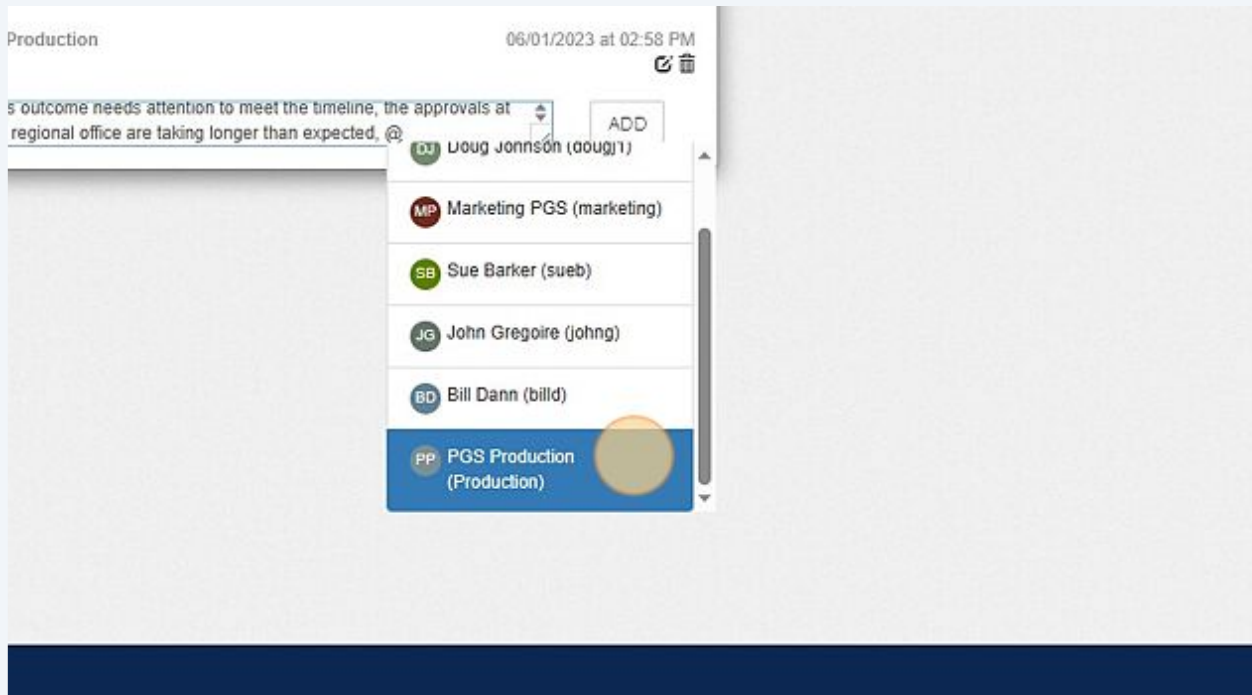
Production

06/01/2023 at 02:58 PM

s outcome needs attention to meet the timeline, the approvals at regional office are taking longer than expected, @

ADD

DJ Doug Johnson (doug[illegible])

MP Marketing PGS (marketing)

SB Sue Barker (sueb)

JG John Gregoire (johng)

BD Bill Dann (billd)

PP PGS Production (Production)